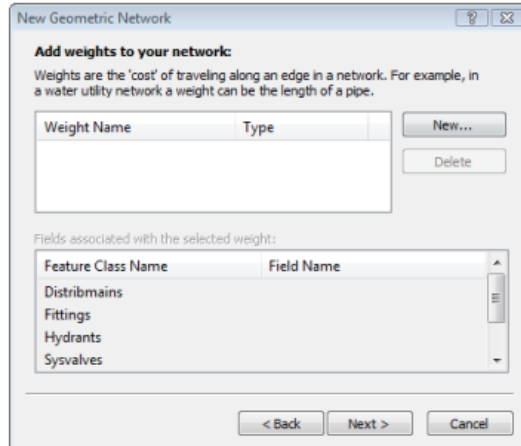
New Geometric Network

Add weights to your network:

Weights are the 'cost' of traveling along an edge in a network. For example, in a water utility network a weight can be the length of a pipe.

| Weight Name | Type |
|---|---|

New...

Delete

Fields associated with the selected weight:

| Feature Class Name | Field Name |
|---|---|
| Distribmains | |
| Fittings | |
| Hydrants | |
| Sysvalves | |

< Back
Next >
Cancel